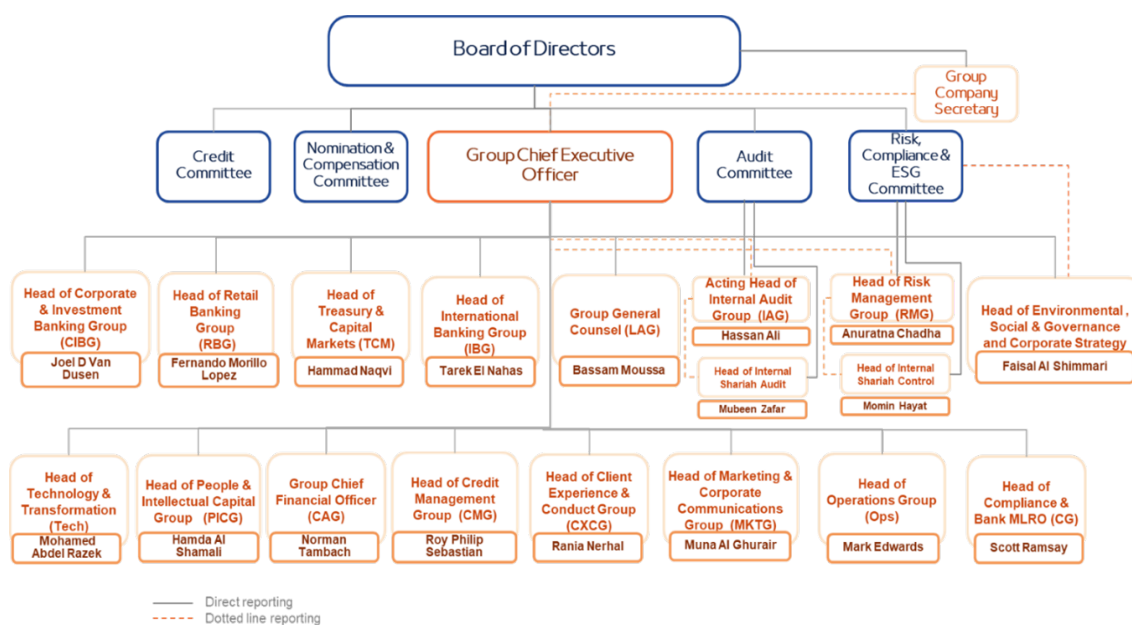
Board of Directors

Group Company Secretary

Credit Committee

Nomination & Compensation Committee

Group Chief Executive Officer

Audit Committee

Risk, Compliance & ESG Committee

Head of Corporate & Investment Banking Group (CIBG)
Joel D Van Dusen

Head of Retail Banking Group (RBG)
Fernando Morillo Lopez

Head of Treasury & Capital Markets (TCM)
Hammad Naqvi

Head of International Banking Group (IBG)
Tarek El Nahas

Group General Counsel (LAG)
Bassam Moussa

Acting Head of Internal Audit Group (IAG)
Hassan Ali

Head of Internal Shariah Audit
Mubeen Zafar

Head of Risk Management Group (RMG)
Anuratna Chadha

Head of Internal Shariah Control
Momin Hayat

Head of Environmental , Social & Governance and Corporate Strategy
Faisal Al Shimmari

Head of Technology & Transformation (Tech)
Mohamed Abdel Razek

Head of People & Intellectual Capital Group (PICG)
Hamda Al Shamali

Group Chief Financial Officer (CAG)
Norman Tambach

Head of Credit Management Group (CMG)
Roy Philip Sebastian

Head of Client Experience & Conduct Group (CXCG)
Rania Nerhal

Head of Marketing & Corporate Communications Group (MKTG)
Muna Al Ghurair

Head of Operations Group (Ops)
Mark Edwards

Head of Compliance & Bank MLRO (CG)
Scott Ramsay

Direct reporting
Dotted line reporting